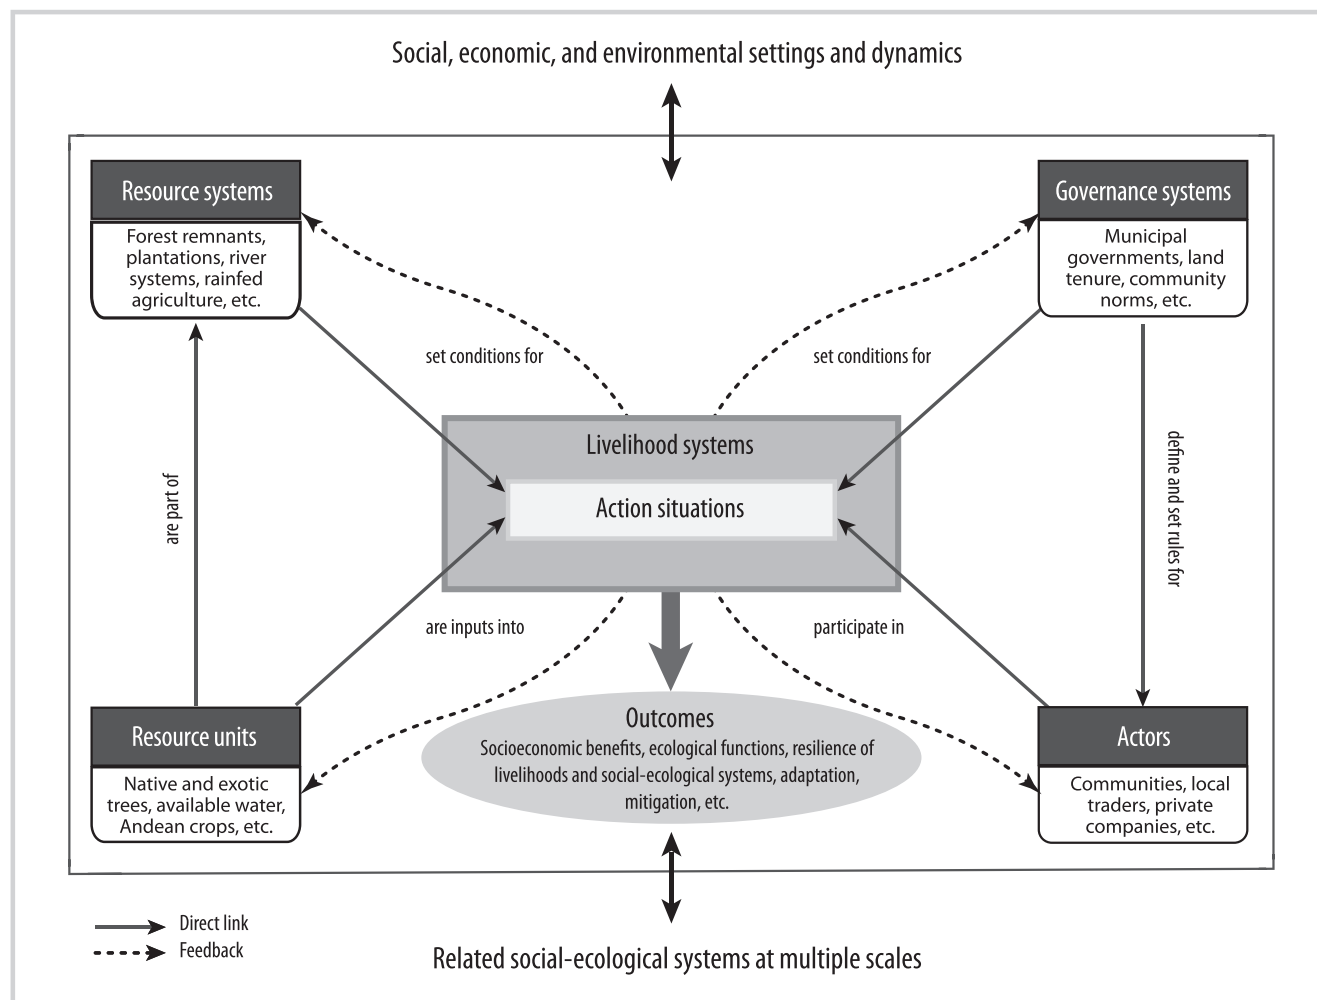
Social, economic, and environmental settings and dynamics

Resource systems

Forest remnants, plantations, river systems, rainfed agriculture, etc.

Governance systems

Municipal governments, land tenure, community norms, etc.

set conditions for

set conditions for

are part of

define and set rules for

Livelihood systems

Action situations

are inputs into

participate in

Resource units

Native and exotic trees, available water, Andean crops, etc.

Outcomes

Socioeconomic benefits, ecological functions, resilience of livelihoods and social-ecological systems, adaptation, mitigation, etc.

Actors

Communities, local traders, private companies, etc.

Direct link

Feedback

Related social-ecological systems at multiple scales